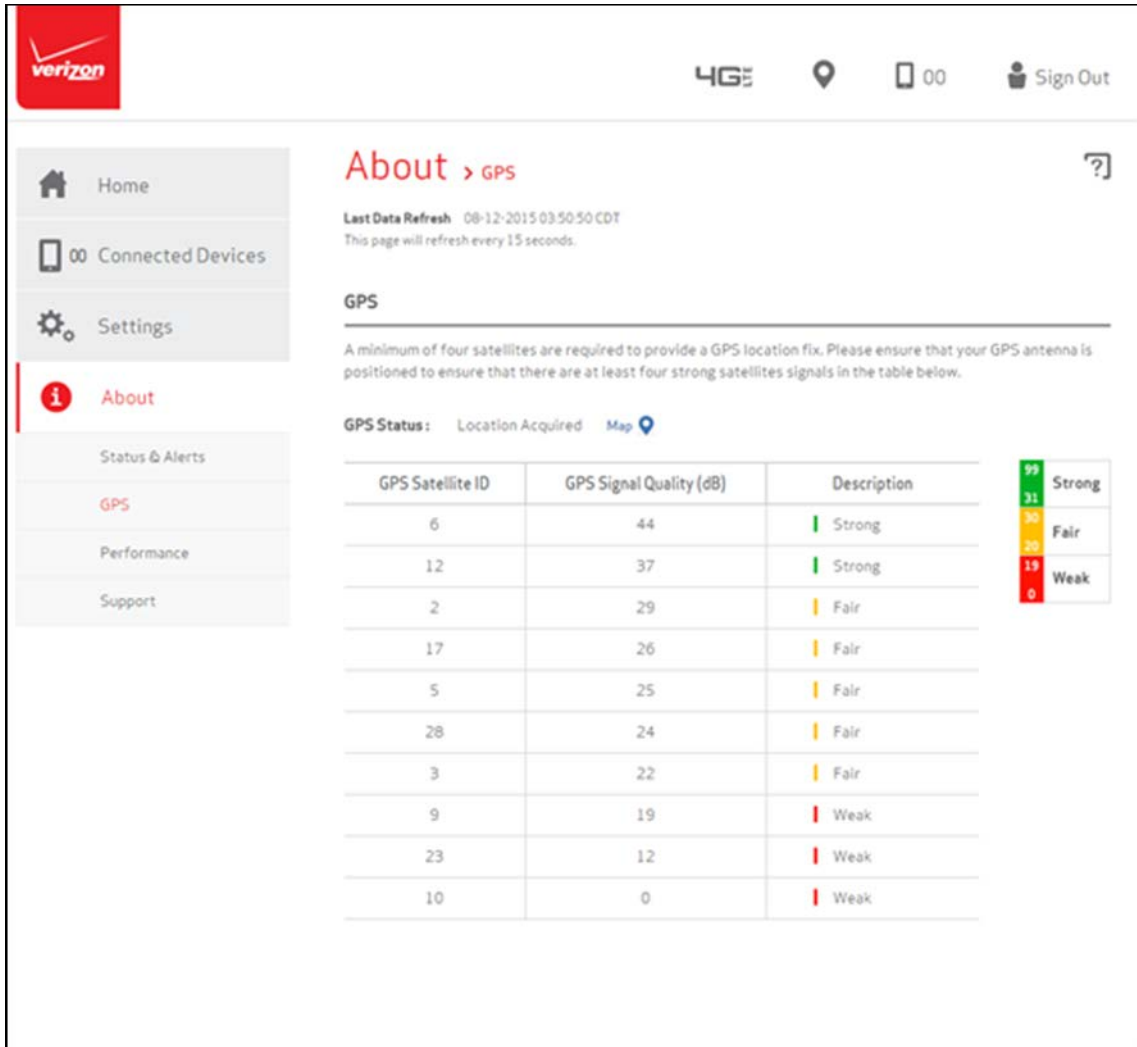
verizon

4G LTE 00 Sign Out

Home

00 Connected Devices

Settings

About

Status & Alerts

GPS

Performance

Support

About > GPS

?

Last Data Refresh 08-12-2015 03:50:50 CDT
This page will refresh every 15 seconds.

GPS

A minimum of four satellites are required to provide a GPS location fix. Please ensure that your GPS antenna is positioned to ensure that there are at least four strong satellites signals in the table below.

GPS Status : Location Acquired Map

| GPS Satellite ID | GPS Signal Quality (dB) | Description |
|---|---|---|
| 6 | 44 | Strong |
| 12 | 37 | Strong |
| 2 | 29 | Fair |
| 17 | 26 | Fair |
| 5 | 25 | Fair |
| 28 | 24 | Fair |
| 3 | 22 | Fair |
| 9 | 19 | Weak |
| 23 | 12 | Weak |
| 10 | 0 | Weak |

| | |
|---|---|
| 99 31 | Strong |
| 30 20 | Fair |
| 19 0 | Weak |